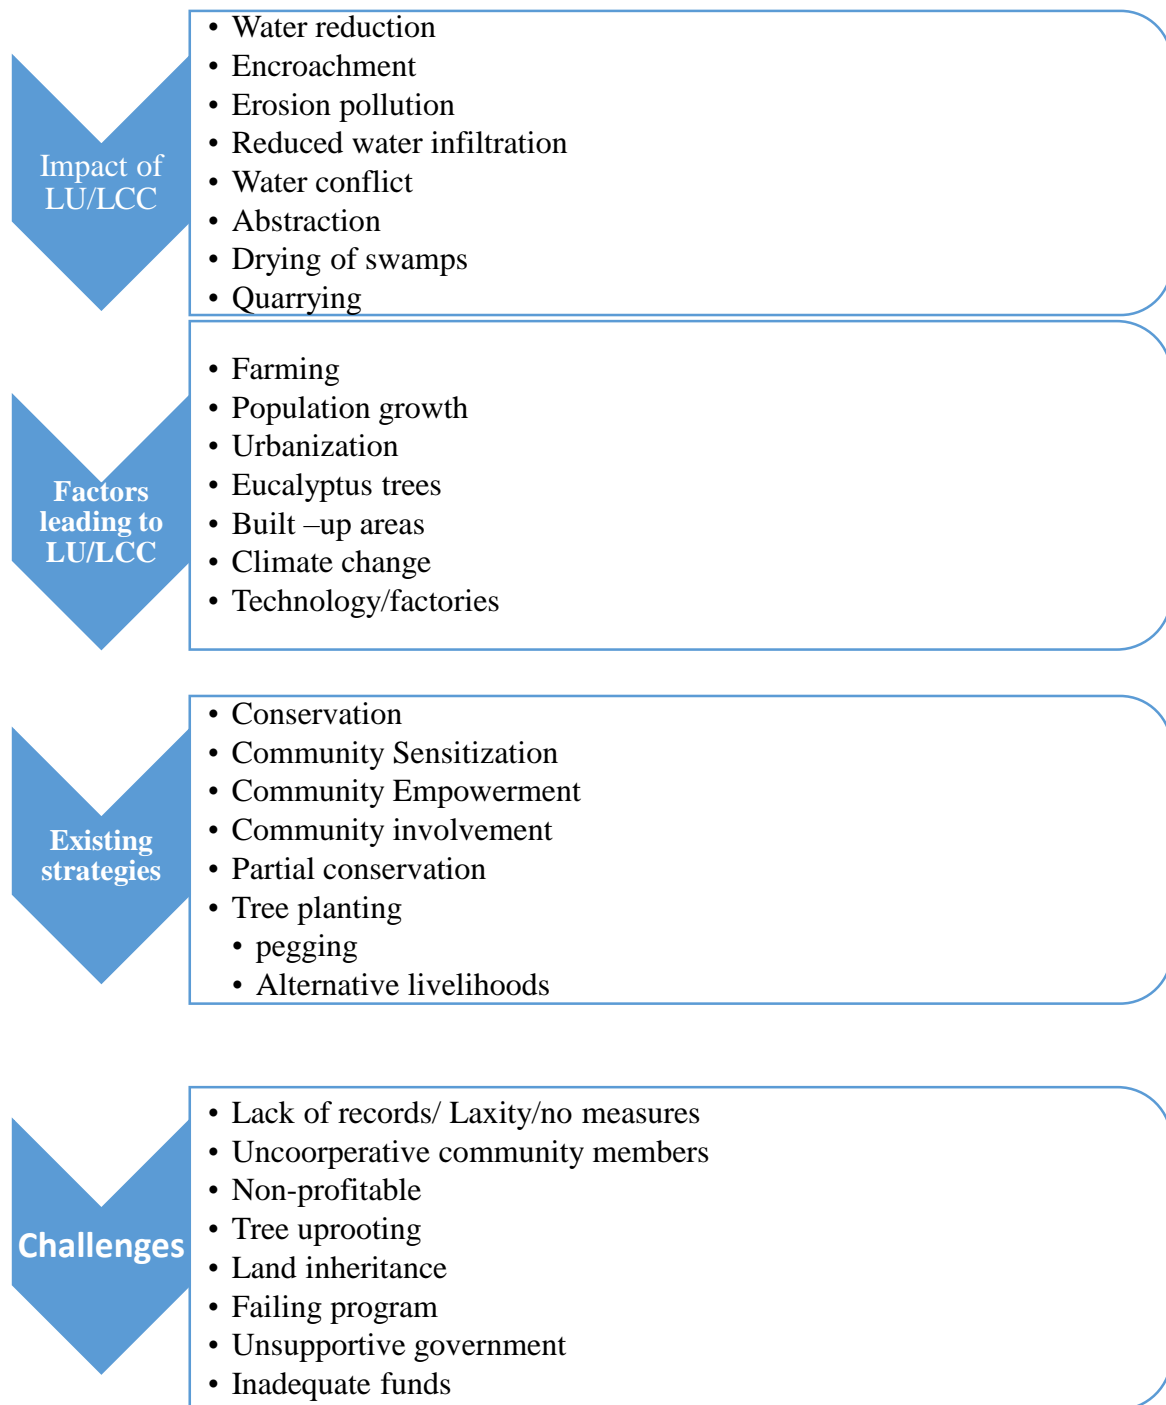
Impact of LU/LCC

- Water reduction
- Encroachment
- Erosion pollution
- Reduced water infiltration
- Water conflict
- Abstraction
- Drying of swamps
- Quarrying

Factors leading to LU/LCC

- Farming
- Population growth
- Urbanization
- Eucalyptus trees
- Built –up areas
- Climate change
- Technology/factories

Existing strategies

- Conservation
- Community Sensitization
- Community Empowerment
- Community involvement
- Partial conservation
- Tree planting
  - pegging
  - Alternative livelihoods

Challenges

- Lack of records/ Laxity/no measures
- Uncoorperative community members
- Non-profitable
- Tree uprooting
- Land inheritance
- Failing program
- Unsupportive government
- Inadequate funds